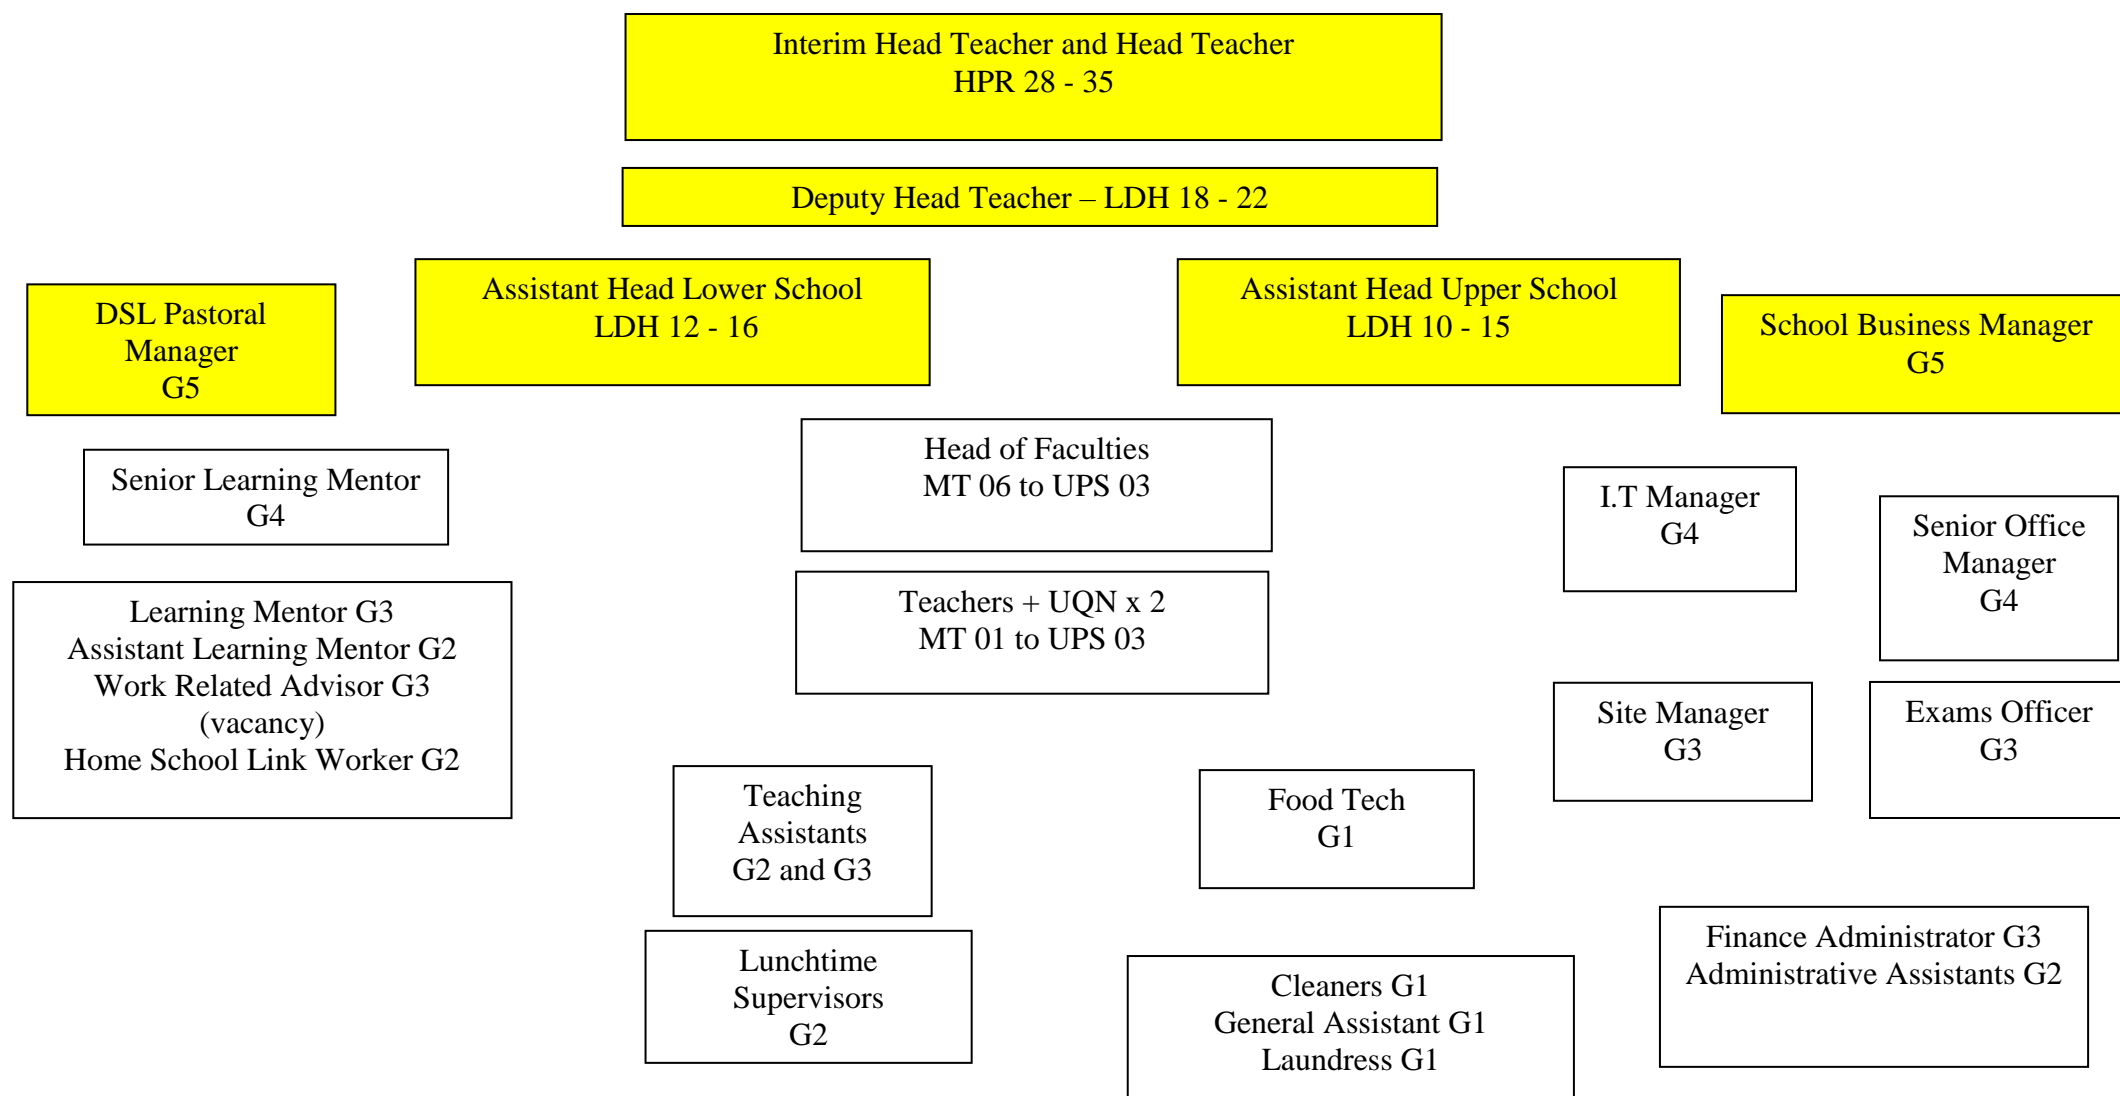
Interim Head Teacher and Head Teacher
HPR 28 - 35

Deputy Head Teacher – LDH 18 - 22

DSL Pastoral Manager
G5

Assistant Head Lower School
LDH 12 - 16

Assistant Head Upper School
LDH 10 - 15

School Business Manager
G5

Senior Learning Mentor
G4

Head of Faculties
MT 06 to UPS 03

I.T Manager
G4

Senior Office Manager
G4

Learning Mentor G3
Assistant Learning Mentor G2
Work Related Advisor G3
(vacancy)
Home School Link Worker G2

Teachers + UQN x 2
MT 01 to UPS 03

Site Manager
G3

Exams Officer
G3

Teaching Assistants
G2 and G3

Food Tech
G1

Finance Administrator G3
Administrative Assistants G2

Lunchtime Supervisors
G2

Cleaners G1
General Assistant G1
Laundress G1